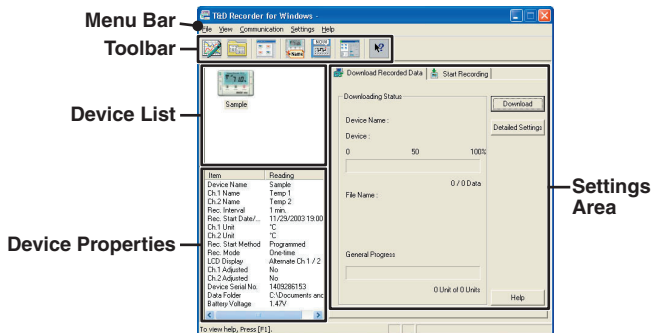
Menu Bar
Toolbar
Device List
Device Properties
Settings Area

T&D Recorder for Windows -
File View Communication Settings Help

Sample

| Item | Reading |
|---|---|
| Device Name | Sample |
| Ch.1 Name | Temp 1 |
| Ch.2 Name | Temp 2 |
| Rec. Interval | 1 min. |
| Rec. Start Date/... | 11/29/2003 19:00 |
| Ch.1 Unit | °C |
| Ch.2 Unit | °C |
| Rec. Start Method | Programmed |
| Rec. Mode | One-time |
| LCD Display | Alternate Ch 1 / 2 |
| Ch.1 Adjusted | No |
| Ch.2 Adjusted | No |
| Device Serial No. | 1409286153 |
| Data Folder | C:\Documents and |
| Battery Voltage | 1.47V |

Download Recorded Data
Start Recording

Downloading Status
Device Name :
Device :
0
50
100%
0 / 0 Data
File Name :
General Progress
0 Unit of 0 Units

Download
Detailed Settings
Help

To view help, Press [F1].